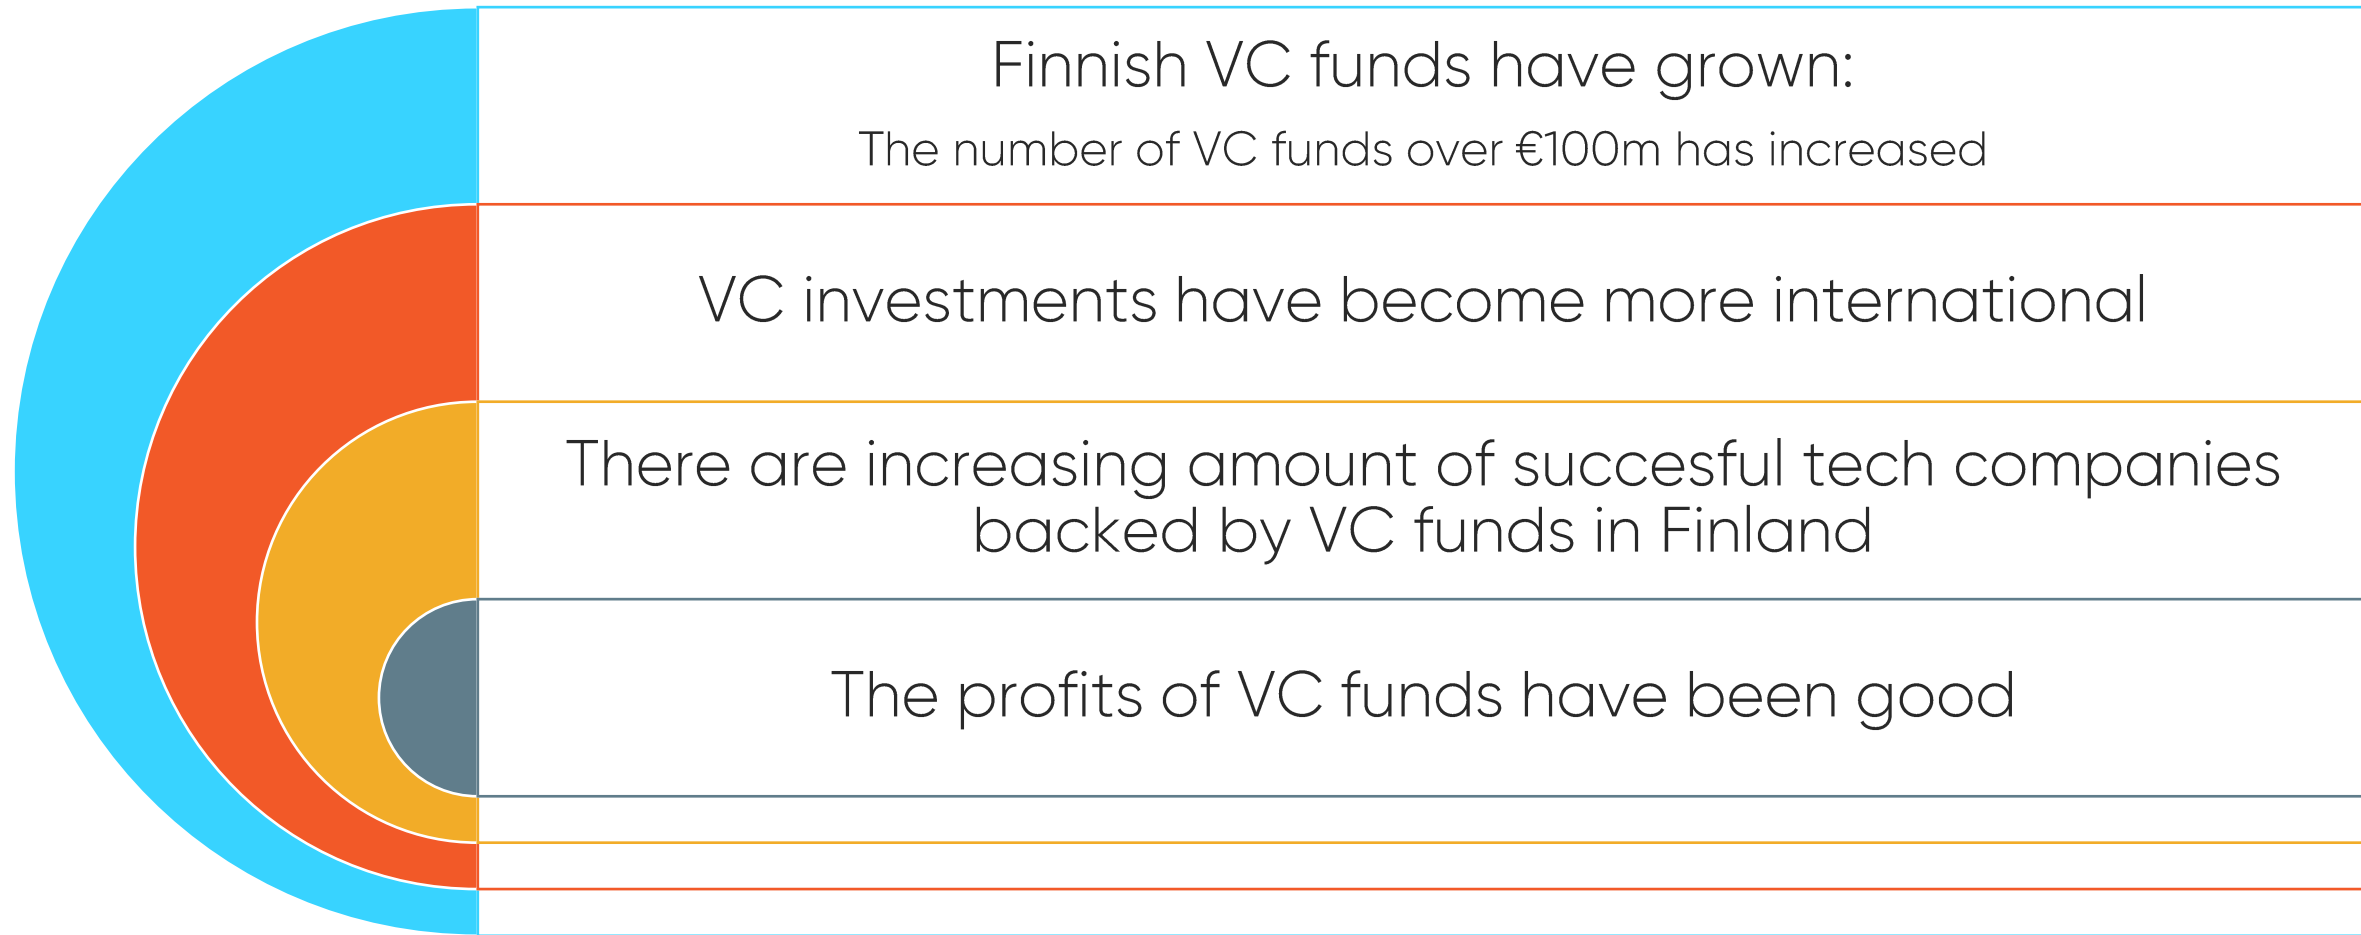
Finnish VC funds have grown:
The number of VC funds over €100m has increased

VC investments have become more international

There are increasing amount of succesful tech companies backed by VC funds in Finland

The profits of VC funds have been good